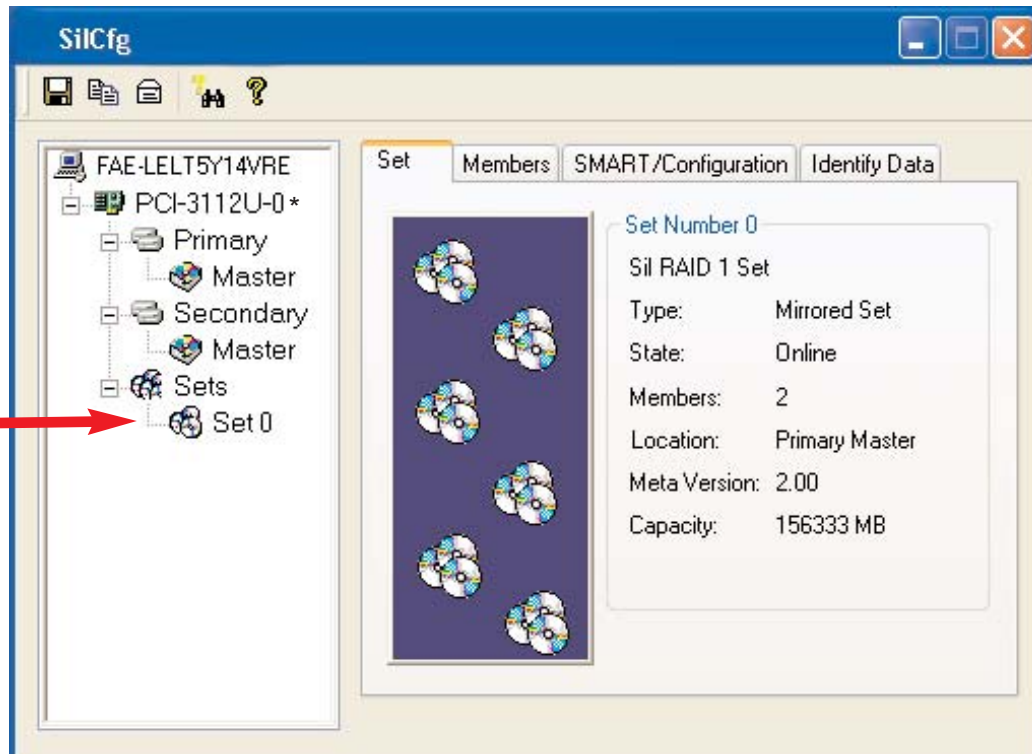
SilCfg

FAE-LELT5Y14VRE
PCI-3112U-0 *
Primary
Master
Secondary
Master
Sets
Set 0

Set | Members | SMART/Configuration | Identify Data

Set Number 0
Sil RAID 1 Set
Type: Mirrored Set
State: Online
Members: 2
Location: Primary Master
Meta Version: 2.00
Capacity: 156333 MB